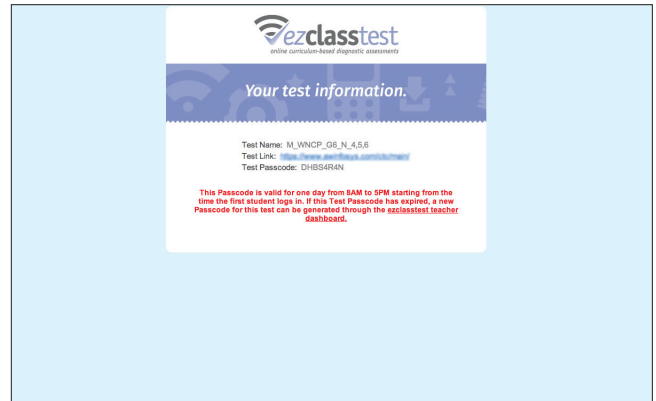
ezclasstest
online curriculum-based diagnostic assessments

Your test information.

Test Name: M_WNCP_G6_N_4,5,6
Test Link: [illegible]
Test Passcode: DHBS4R4N

This Passcode is valid for one day from 8AM to 5PM starting from the time the first student logs in. If this Test Passcode has expired, a new Passcode for this test can be generated through the ezclasstest teacher dashboard.